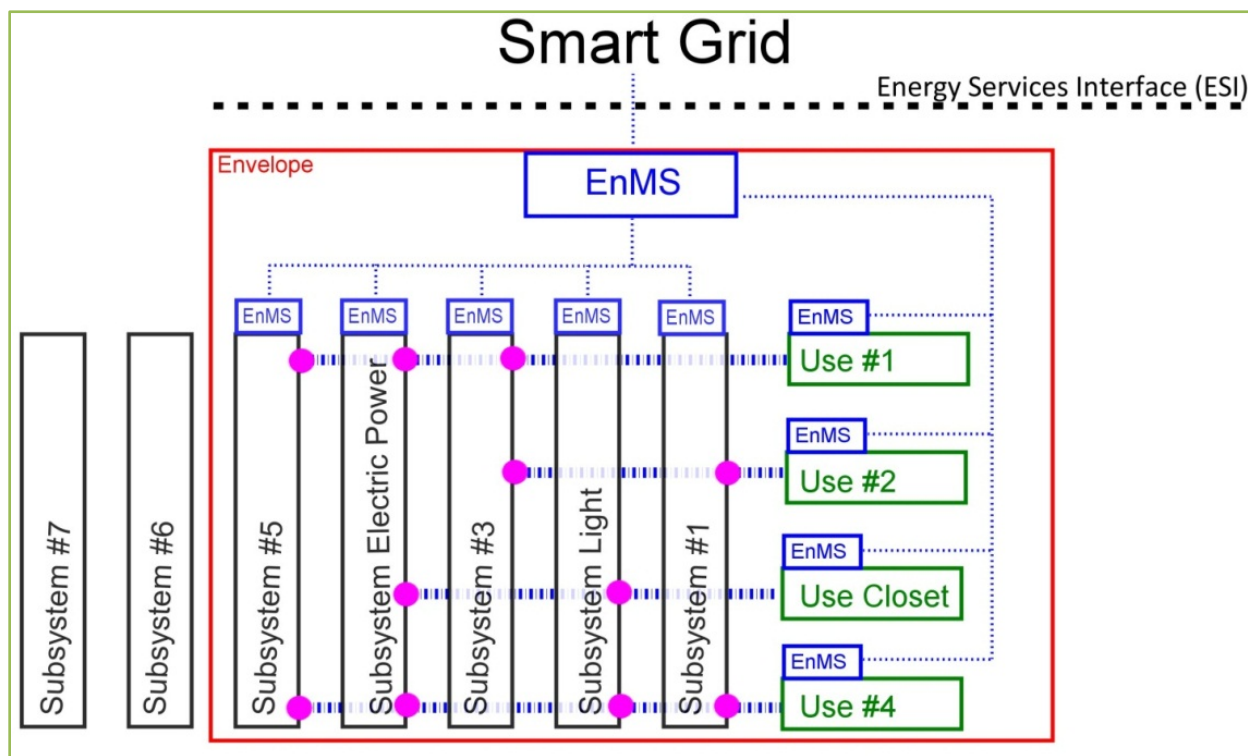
Smart Grid

Energy Services Interface (ESI)

Envelope

EnMS

EnMS EnMS EnMS EnMS EnMS EnMS

Subsystem #7

Subsystem #6

Subsystem #5

Subsystem Electric Power

Subsystem #3

Subsystem Light

Subsystem #1

Use #1

EnMS

Use #2

EnMS

Use Closet

EnMS

Use #4